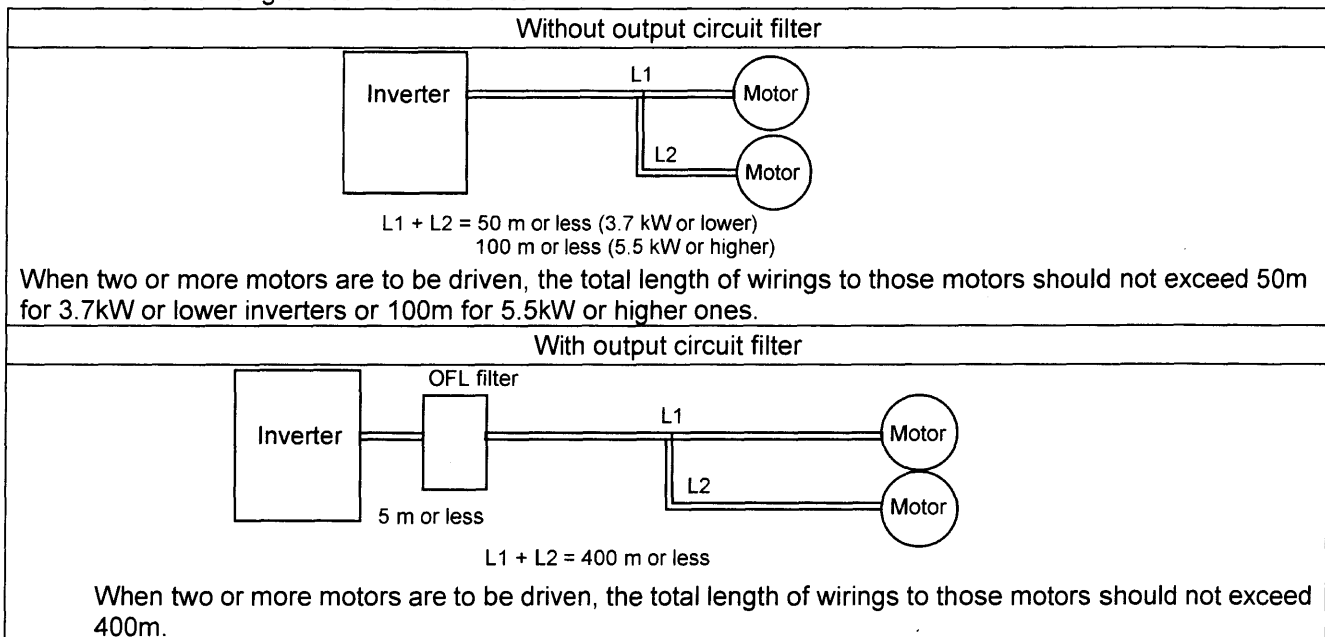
Without output circuit filter

Inverter

L1

Motor

L2

Motor

L1 + L2 = 50 m or less (3.7 kW or lower)
100 m or less (5.5 kW or higher)

When two or more motors are to be driven, the total length of wirings to those motors should not exceed 50m for 3.7kW or lower inverters or 100m for 5.5kW or higher ones.

With output circuit filter

Inverter

OFL filter

L1

Motor

L2

Motor

5 m or less

L1 + L2 = 400 m or less

When two or more motors are to be driven, the total length of wirings to those motors should not exceed 400m.